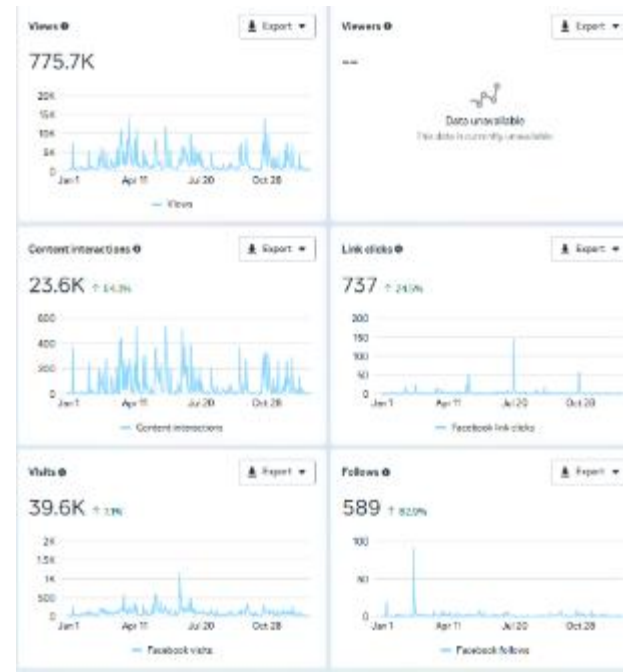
Views

Export

775.7K

20K
15K
10K
5K
0

Jan 1 Apr 11 Jul 20 Oct 28

Views

Viewers

Export

--

Data unavailable
This data is currently unavailable

Content interactions

Export

23.6K ↑ 54.3%

600
400
200
0

Jan 1 Apr 11 Jul 20 Oct 28

Content interactions

Link clicks

Export

737 ↑ 24.5%

200
150
100
50
0

Jan 1 Apr 11 Jul 20 Oct 28

Facebook link clicks

Visits

Export

39.6K ↑ 1.9%

2K
1.5K
1K
500
0

Jan 1 Apr 11 Jul 20 Oct 28

Facebook visits

Follows

Export

589 ↑ 82.0%

100
50
0

Jan 1 Apr 11 Jul 20 Oct 28

Facebook follows